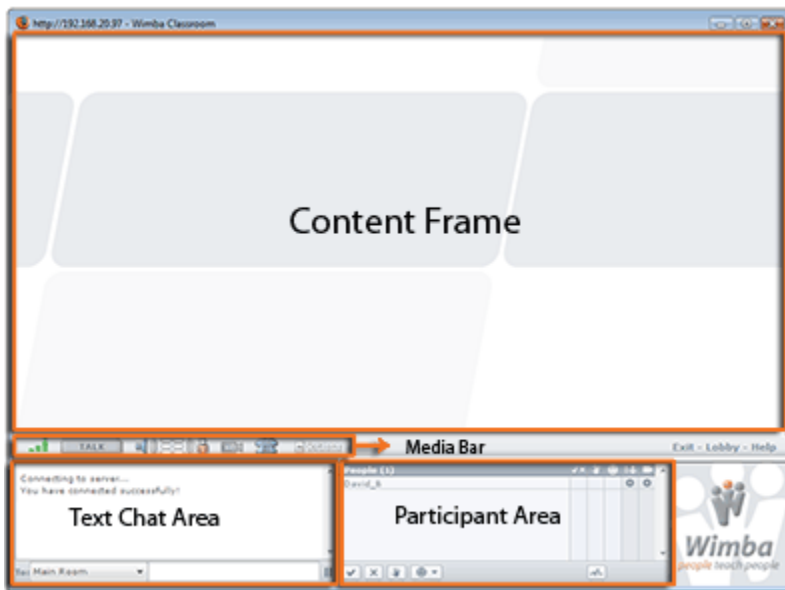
http://192.168.20.97 - Wimba Classroom

Content Frame

TALK

Media Bar

Exit - Lobby - Help

Connecting to server...
You have connected successfully!

Text Chat Area

Main Room

People (1)

David_A

Participant Area

Wimba
people teach people